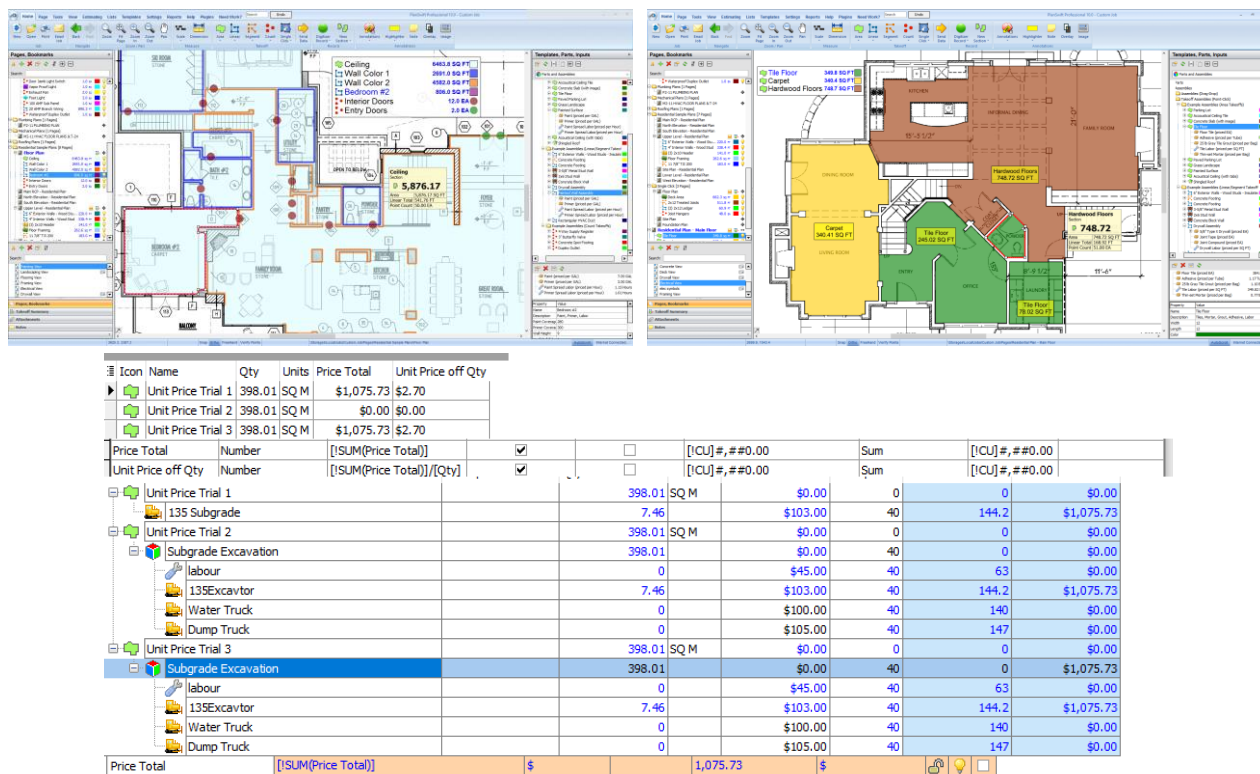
Ceiling 6463.8 SQ FT
Wall Color 1 2691.0 SQ FT
Wall Color 2 4582.0 SQ FT
Bedroom #2 806.0 SQ FT
Interior Doors 12.0 EA
Entry Doors 2.0 EA

Ceiling
5,876.17

Tile Floor 349.8 SQ FT
Carpet 340.4 SQ FT
Hardwood Floors 748.72 SQ FT

Hardwood Floors 748.72 SQ FT
Carpet 340.41 SQ FT
Tile Floor 245.02 SQ FT
Tile Floor 78.02 SQ FT
Hardwood Floors
748.72

| Icon | Name | Qty | Units | Price Total | Unit Price off Qty |
|---|---|---|---|---|---|
| | Unit Price Trial 1 | 398.01 | SQ M | $1,075.73 | $2.70 |
| | Unit Price Trial 2 | 398.01 | SQ M | $0.00 | $0.00 |
| | Unit Price Trial 3 | 398.01 | SQ M | $1,075.73 | $2.70 |

| Price Total | Number | [!SUM(Price Total)] | | | [!CU]#,##0.00 | Sum | [!CU]#,##0.00 |
|---|---|---|---|---|---|---|---|
| Unit Price off Qty | Number | [!SUM(Price Total)]/[Qty] | | | [!CU]#,##0.00 | Sum | [!CU]#,##0.00 |

| | | | | | | |
|---|---|---|---|---|---|---|
| Unit Price Trial 1 | 398.01 | SQ M | $0.00 | 0 | 0 | $0.00 |
| 135 Subgrade | 7.46 | | $103.00 | 40 | 144.2 | $1,075.73 |
| Unit Price Trial 2 | 398.01 | SQ M | $0.00 | 0 | 0 | $0.00 |
| Subgrade Excavation | 398.01 | | $0.00 | 40 | 0 | $0.00 |
| labour | 0 | | $45.00 | 40 | 63 | $0.00 |
| 135Excavtor | 7.46 | | $103.00 | 40 | 144.2 | $1,075.73 |
| Water Truck | 0 | | $100.00 | 40 | 140 | $0.00 |
| Dump Truck | 0 | | $105.00 | 40 | 147 | $0.00 |
| Unit Price Trial 3 | 398.01 | SQ M | $0.00 | 0 | 0 | $0.00 |
| Subgrade Excavation | 398.01 | | $0.00 | 40 | 0 | $1,075.73 |
| labour | 0 | | $45.00 | 40 | 63 | $0.00 |
| 135Excavtor | 7.46 | | $103.00 | 40 | 144.2 | $1,075.73 |
| Water Truck | 0 | | $100.00 | 40 | 140 | $0.00 |
| Dump Truck | 0 | | $105.00 | 40 | 147 | $0.00 |

Price Total [!SUM(Price Total)] $ 1,075.73 $